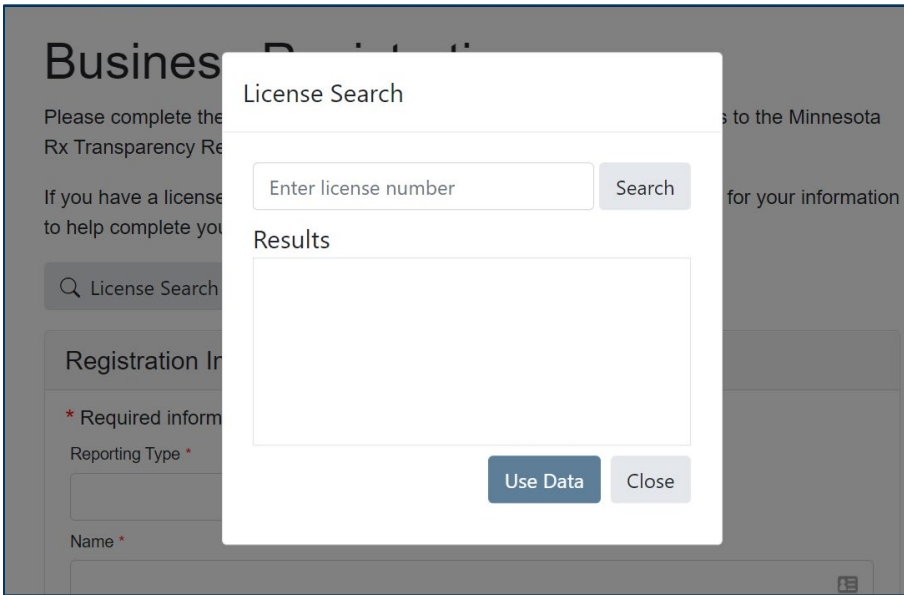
Busines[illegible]

Please complete the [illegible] s to the Minnesota Rx Transparency Re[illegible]

If you have a license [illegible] for your information to help complete you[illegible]

License Search

Registration In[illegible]

* Required inform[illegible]

Reporting Type *

Name *

License Search

Enter license number

Search

Results

Use Data

Close